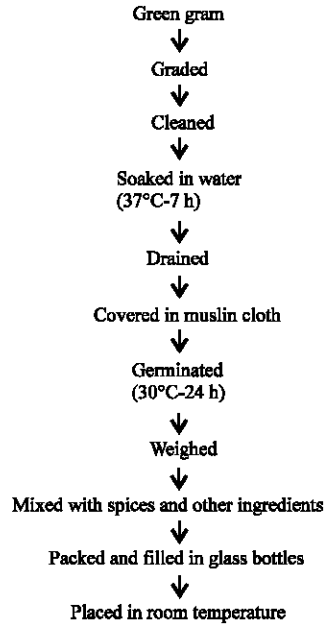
Green gram

Graded

Cleaned

Soaked in water
(37°C-7 h)

Drained

Covered in muslin cloth

Germinated
(30°C-24 h)

Weighed

Mixed with spices and other ingredients

Packed and filled in glass bottles

Placed in room temperature